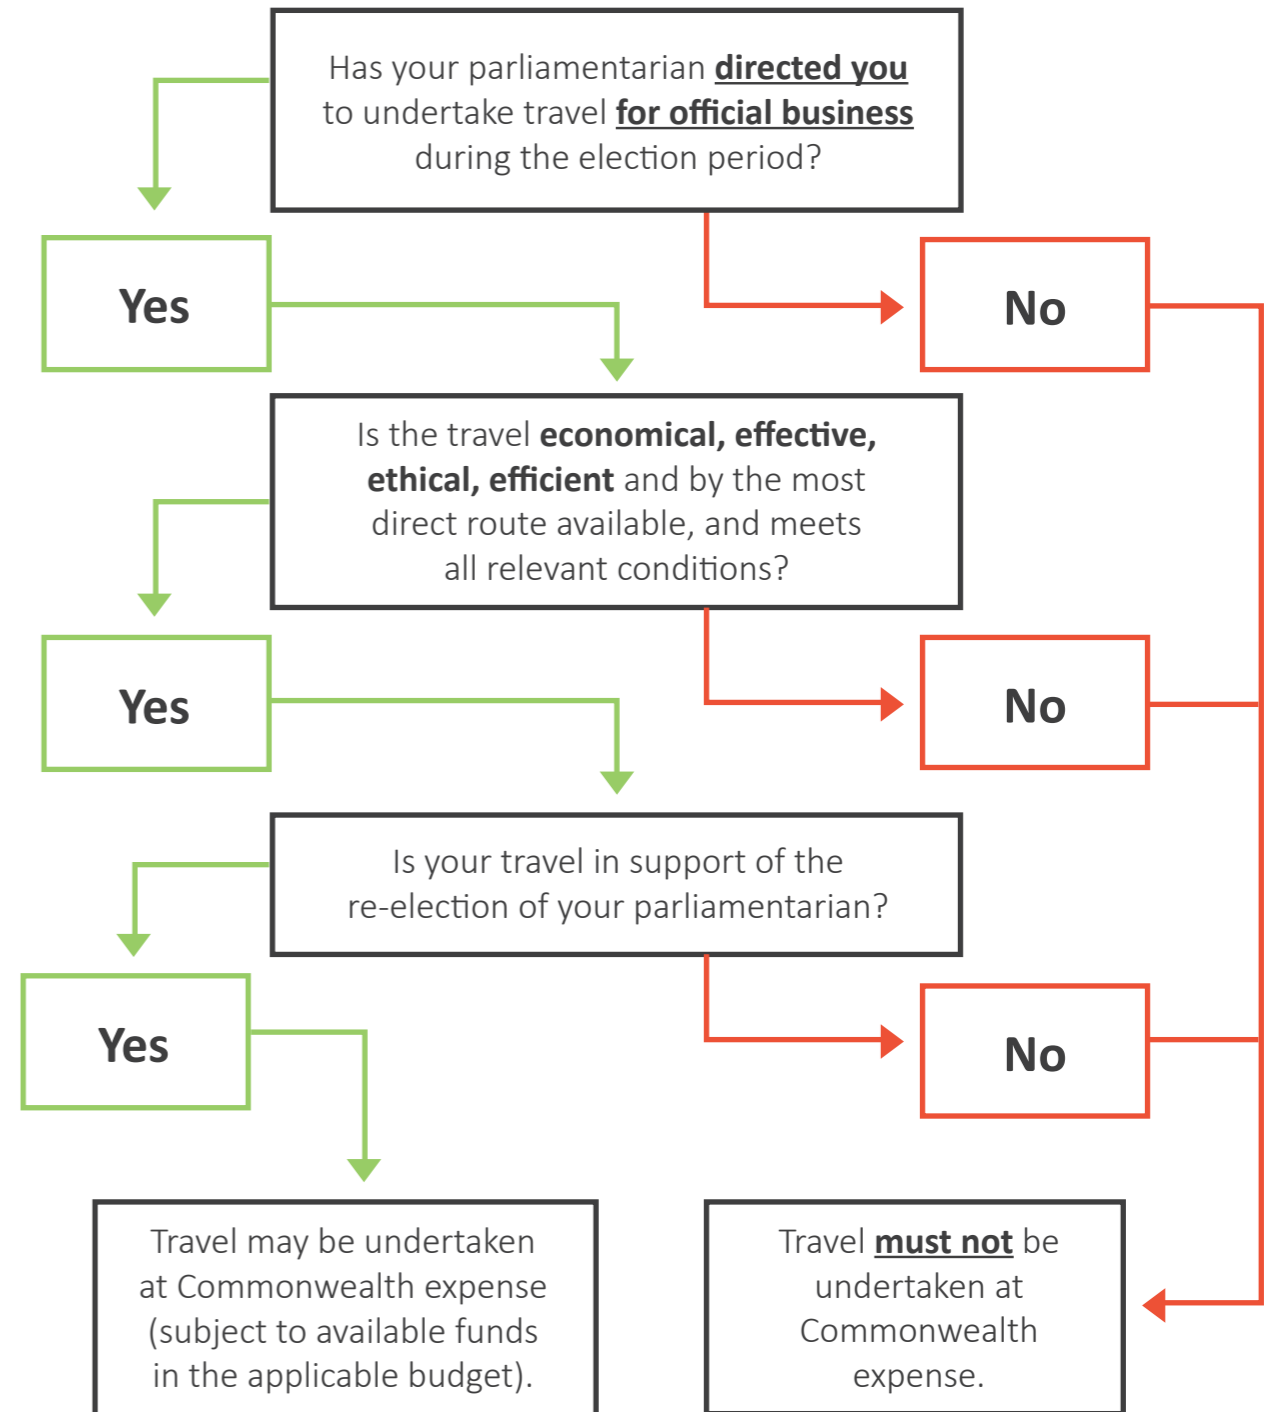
Has your parliamentarian **directed you** to undertake travel **for official business** during the election period?

Yes

No

Is the travel **economical, effective, ethical, efficient** and by the most direct route available, and meets all relevant conditions?

Yes

No

Is your travel in support of the re-election of your parliamentarian?

Yes

No

Travel may be undertaken at Commonwealth expense (subject to available funds in the applicable budget).

Travel **must not** be undertaken at Commonwealth expense.